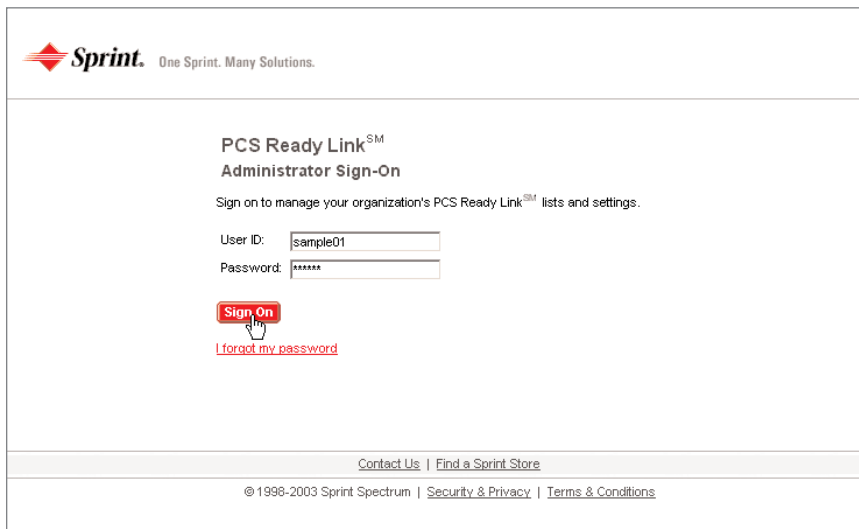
Sprint. One Sprint. Many Solutions.

PCS Ready Link$^{SM}$
Administrator Sign-On

Sign on to manage your organization's PCS Ready Link$^{SM}$ lists and settings.

User ID: sample01
Password: ******

Sign On

I forgot my password

Contact Us | Find a Sprint Store

© 1998-2003 Sprint Spectrum | Security & Privacy | Terms & Conditions